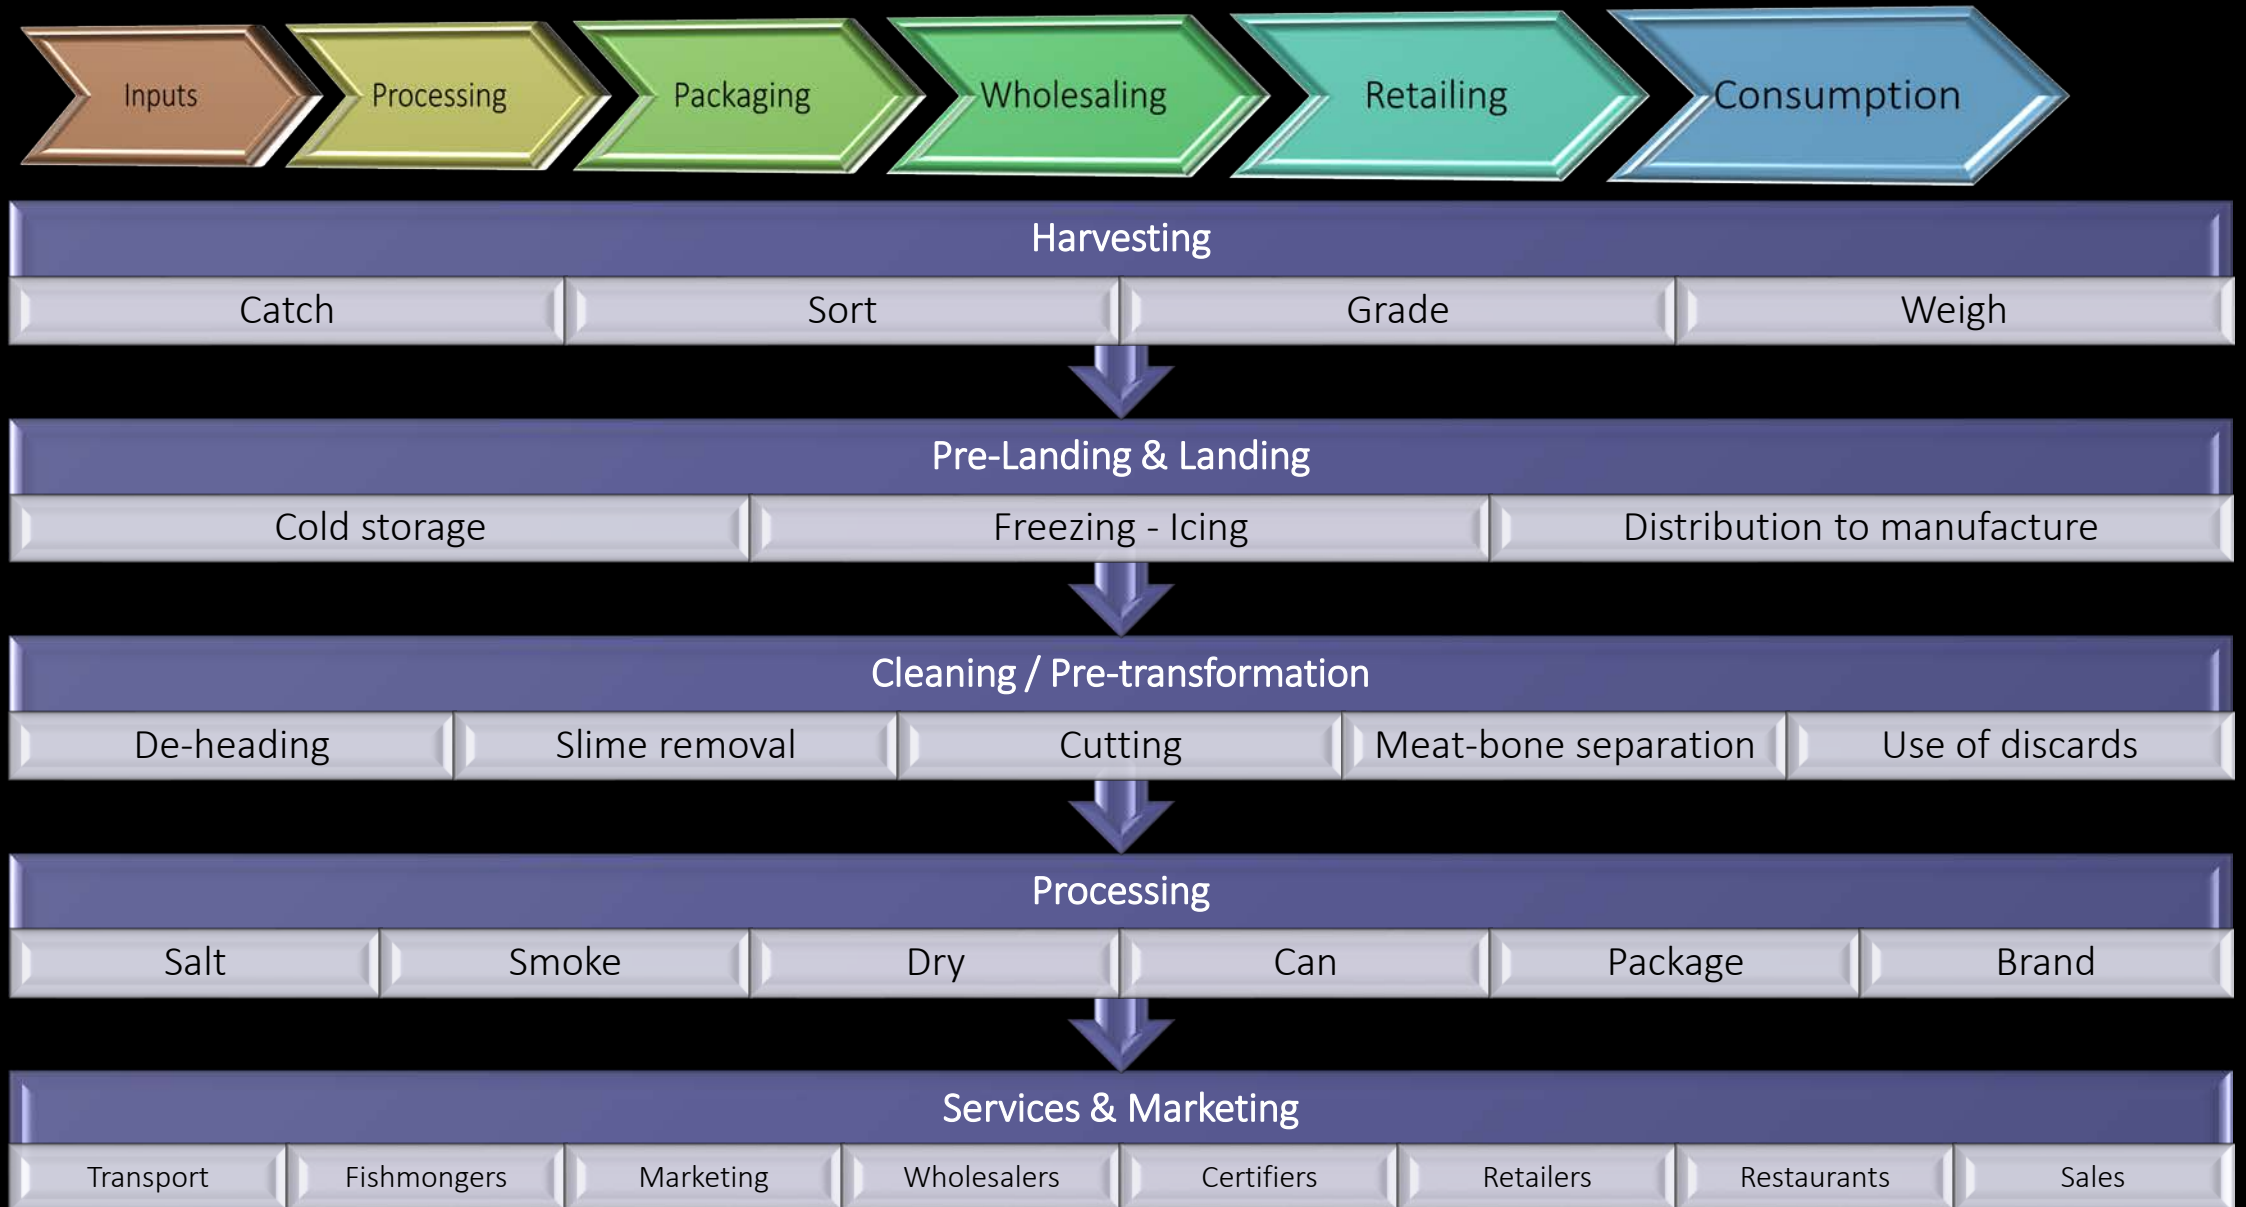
Inputs
Processing
Packaging
Wholesaling
Retailing
Consumption

Harvesting

| Catch | Sort | Grade | Weigh |
|---|---|---|---|

Pre-Landing & Landing

| Cold storage | Freezing - Icing | Distribution to manufacture |
|---|---|---|

Cleaning / Pre-transformation

| De-heading | Slime removal | Cutting | Meat-bone separation | Use of discards |
|---|---|---|---|---|

Processing

| Salt | Smoke | Dry | Can | Package | Brand |
|---|---|---|---|---|---|

Services & Marketing

| Transport | Fishmongers | Marketing | Wholesalers | Certifiers | Retailers | Restaurants | Sales |
|---|---|---|---|---|---|---|---|